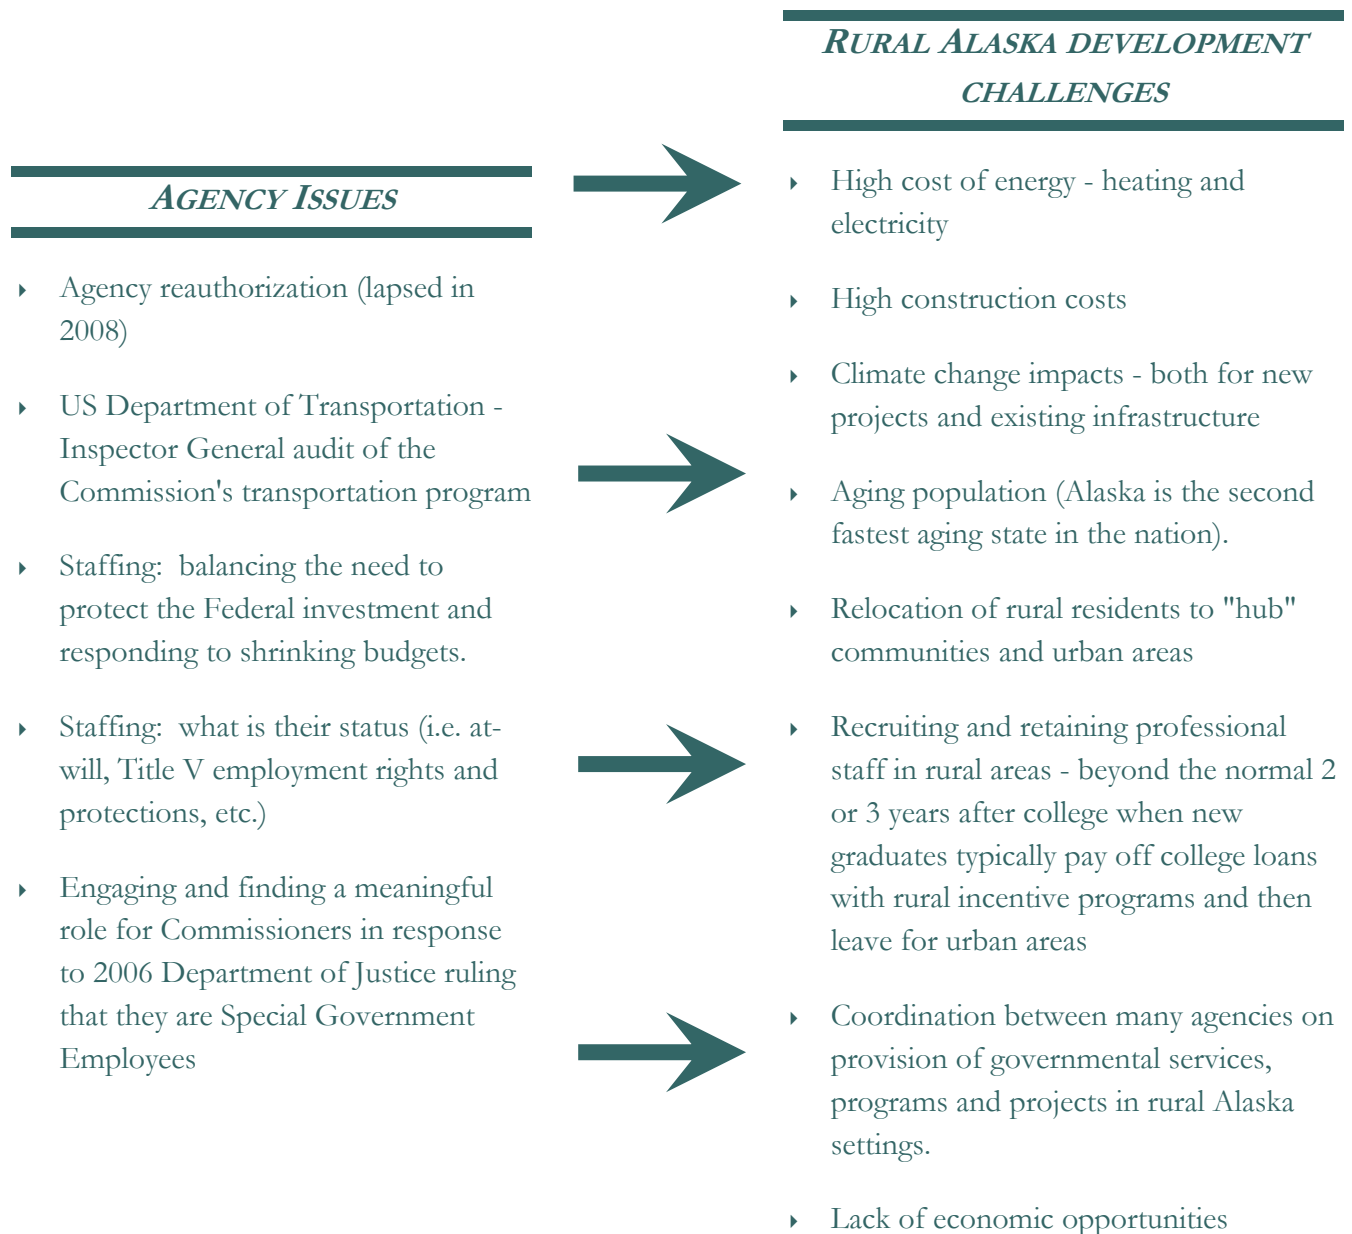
AGENCY ISSUES

- Agency reauthorization (lapsed in 2008)
- US Department of Transportation - Inspector General audit of the Commission's transportation program
- Staffing: balancing the need to protect the Federal investment and responding to shrinking budgets.
- Staffing: what is their status (i.e. at-will, Title V employment rights and protections, etc.)
- Engaging and finding a meaningful role for Commissioners in response to 2006 Department of Justice ruling that they are Special Government Employees

RURAL ALASKA DEVELOPMENT CHALLENGES

- High cost of energy - heating and electricity
- High construction costs
- Climate change impacts - both for new projects and existing infrastructure
- Aging population (Alaska is the second fastest aging state in the nation).
- Relocation of rural residents to "hub" communities and urban areas
- Recruiting and retaining professional staff in rural areas - beyond the normal 2 or 3 years after college when new graduates typically pay off college loans with rural incentive programs and then leave for urban areas
- Coordination between many agencies on provision of governmental services, programs and projects in rural Alaska settings.
- Lack of economic opportunities